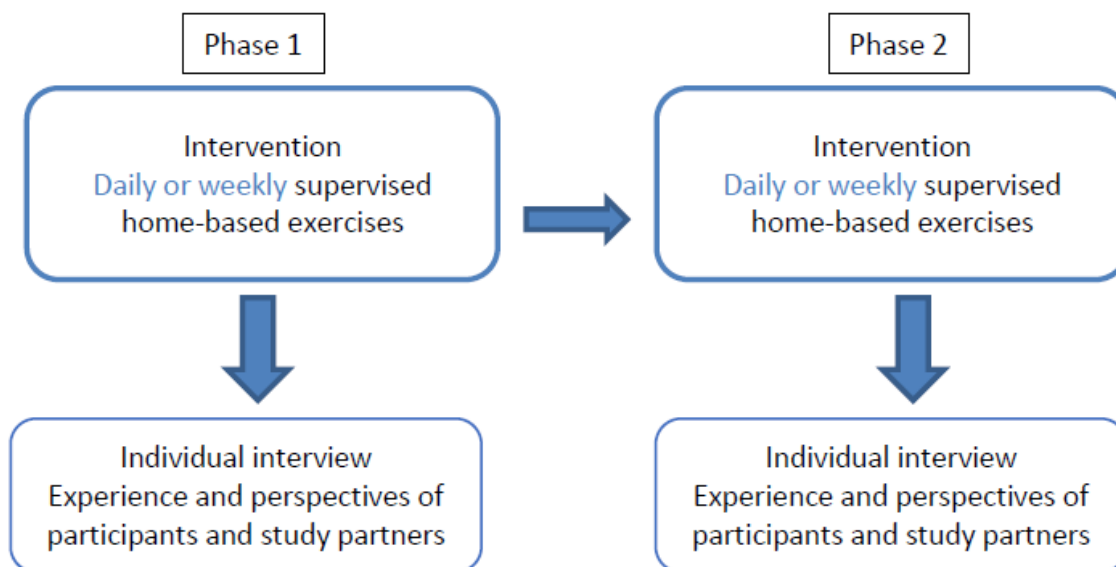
Phase 1

Intervention
Daily or weekly supervised home-based exercises

Individual interview
Experience and perspectives of participants and study partners

Phase 2

Intervention
Daily or weekly supervised home-based exercises

Individual interview
Experience and perspectives of participants and study partners